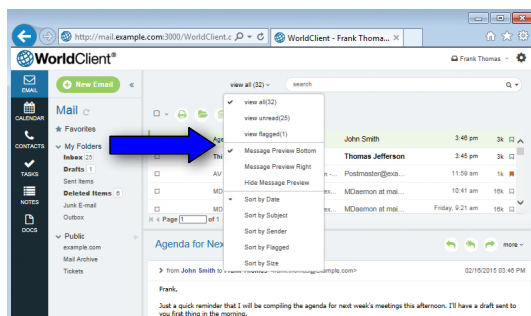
http://mail.example.com:3000/WorldClient.c
WorldClient - Frank Thoma... ×

WorldClient®

Frank Thomas

EMAIL
CALENDAR
CONTACTS
TASKS
NOTES
DOCS

New Email

Mail

Favorites

My Folders
Inbox 25
Drafts 1
Sent Items
Deleted Items 6
Junk E-mail
Outbox

Public
example.com
Mail Archive
Tickets

view all (32)
search

view all(32)
view unread(25)
view flagged(1)
Message Preview Bottom
Message Preview Right
Hide Message Preview
Sort by Date
Sort by Subject
Sort by Sender
Sort by Flagged
Sort by Size

Age
Thi
AV
MD
MD

John Smith 3:46 pm 3k
Thomas Jefferson 3:45 pm 3k
Postmaster@exa... 11:59 am 1k
MDaemon at mai... 10:41 am 16k
MDaemon at mai... Friday, 9:21 am 16k

Page 1 of 1

Agenda for Nex

more

from John Smith to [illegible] 02/16/2015 03:46 PM

Frank,

Just a quick reminder that I will be compiling the agenda for next week's meetings this afternoon. I'll have a draft sent to you first thing in the morning.